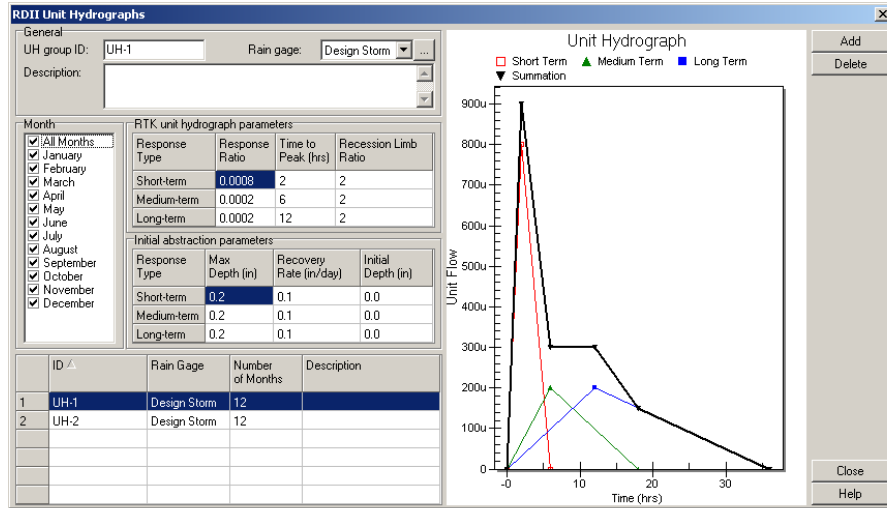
RDII Unit Hydrographs

General
UH group ID: UH-1
Rain gage: Design Storm ...
Description:

Month
All Months
January
February
March
April
May
June
July
August
September
October
November
December

RTK unit hydrograph parameters

| Response Type | Response Ratio | Time to Peak (hrs) | Recession Limb Ratio |
|---|---|---|---|
| Short-term | 0.0008 | 2 | 2 |
| Medium-term | 0.0002 | 6 | 2 |
| Long-term | 0.0002 | 12 | 2 |

Initial abstraction parameters

| Response Type | Max Depth (in) | Recovery Rate (in/day) | Initial Depth (in) |
|---|---|---|---|
| Short-term | 0.2 | 0.1 | 0.0 |
| Medium-term | 0.2 | 0.1 | 0.0 |
| Long-term | 0.2 | 0.1 | 0.0 |

| | ID | Rain Gage | Number of Months | Description |
|---|---|---|---|---|
| 1 | UH-1 | Design Storm | 12 | |
| 2 | UH-2 | Design Storm | 12 | |

Unit Hydrograph
Short Term
Medium Term
Long Term
Summation
Unit Flow
900u
800u
700u
600u
500u
400u
300u
200u
100u
0
0
10
20
30
Time (hrs)

Add
Delete
Close
Help